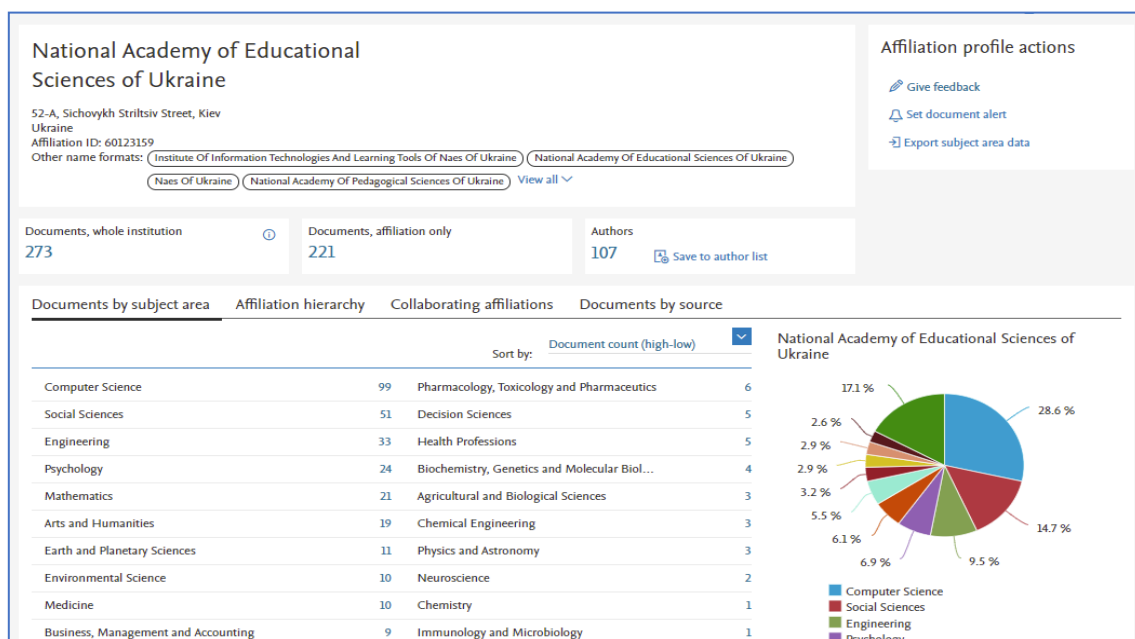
National Academy of Educational Sciences of Ukraine

52-A, Sichovykh Striltsiv Street, Kiev
Ukraine
Affiliation ID: 60123159
Other name formats: Institute Of Information Technologies And Learning Tools Of Naes Of Ukraine National Academy Of Educational Sciences Of Ukraine Naes Of Ukraine National Academy Of Pedagogical Sciences Of Ukraine View all

Affiliation profile actions

Give feedback

Set document alert

Export subject area data

Documents, whole institution
273

Documents, affiliation only
221

Authors
107

Save to author list

Documents by subject area Affiliation hierarchy Collaborating affiliations Documents by source

Sort by: Document count (high-low)

| | | | |
|---|---|---|---|
| Computer Science | 99 | Pharmacology, Toxicology and Pharmaceutics | 6 |
| Social Sciences | 51 | Decision Sciences | 5 |
| Engineering | 33 | Health Professions | 5 |
| Psychology | 24 | Biochemistry, Genetics and Molecular Biol... | 4 |
| Mathematics | 21 | Agricultural and Biological Sciences | 3 |
| Arts and Humanities | 19 | Chemical Engineering | 3 |
| Earth and Planetary Sciences | 11 | Physics and Astronomy | 3 |
| Environmental Science | 10 | Neuroscience | 2 |
| Medicine | 10 | Chemistry | 1 |
| Business, Management and Accounting | 9 | Immunology and Microbiology | 1 |

National Academy of Educational Sciences of Ukraine

17.1 %
28.6 %
2.6 %
2.9 %
2.9 %
3.2 %
5.5 %
6.1 %
6.9 %
9.5 %
14.7 %

Computer Science
Social Sciences
Engineering
Psychology